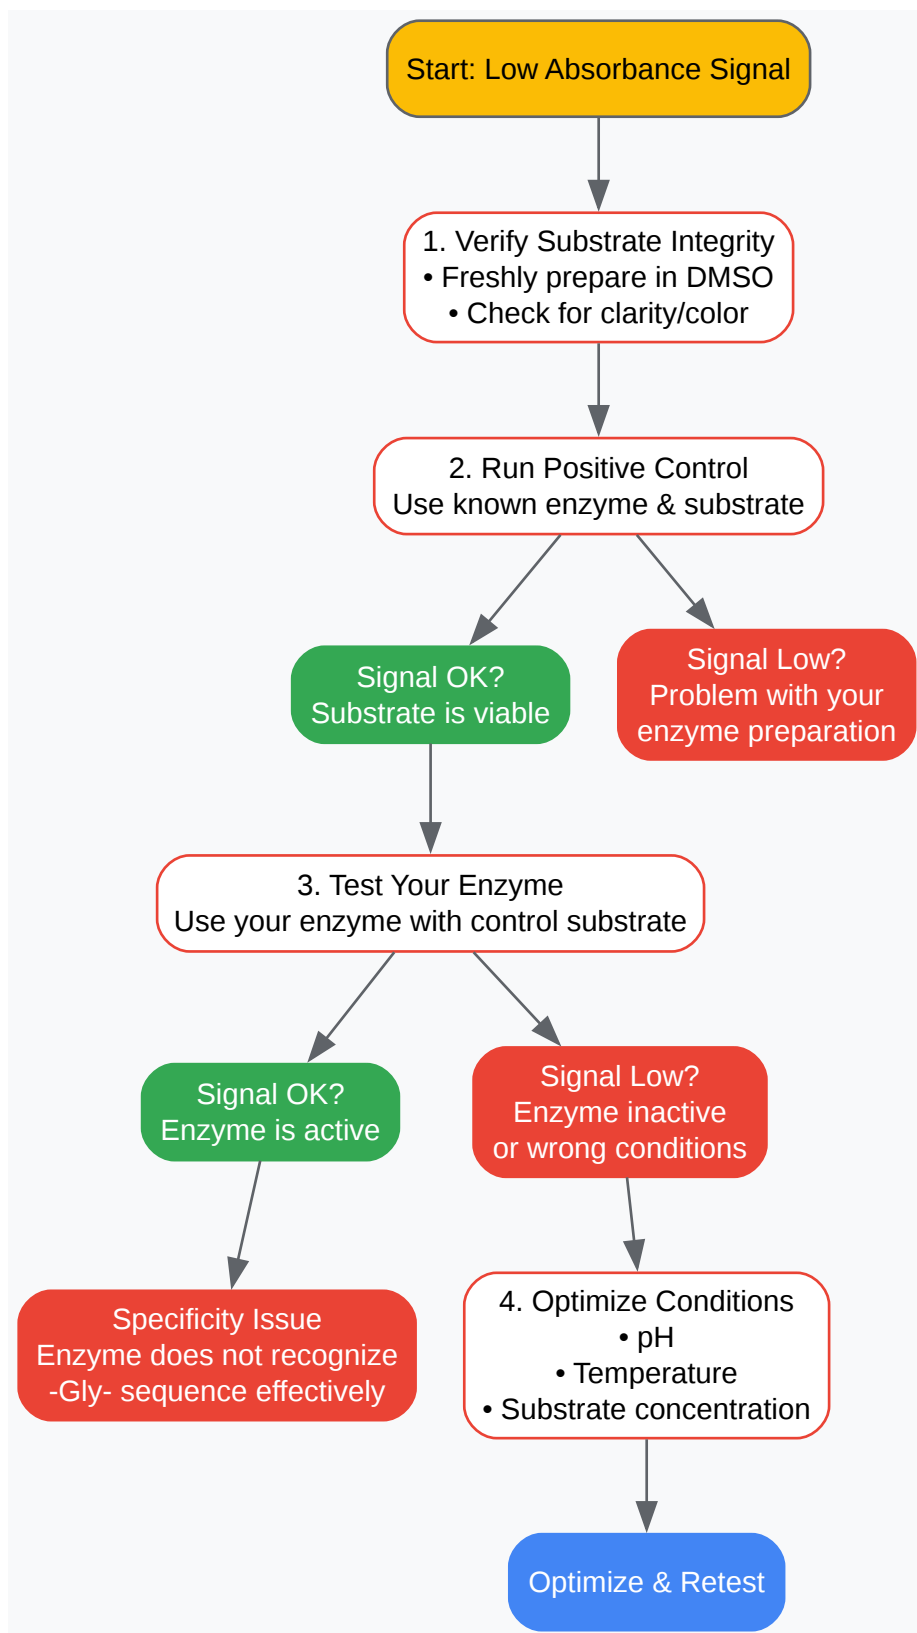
Start: Low Absorbance Signal

1. Verify Substrate Integrity
• Freshly prepare in DMSO
• Check for clarity/color

2. Run Positive Control
Use known enzyme & substrate

Signal OK?
Substrate is viable

Signal Low?
Problem with your enzyme preparation

3. Test Your Enzyme
Use your enzyme with control substrate

Signal OK?
Enzyme is active

Signal Low?
Enzyme inactive or wrong conditions

Specificity Issue
Enzyme does not recognize -Gly- sequence effectively

4. Optimize Conditions
• pH
• Temperature
• Substrate concentration

Optimize & Retest